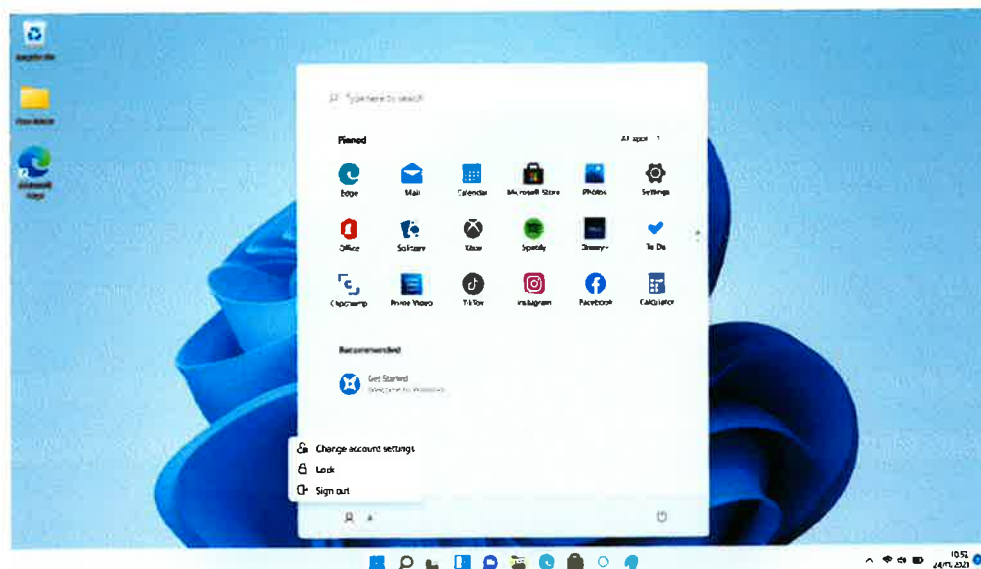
Recycle Bin

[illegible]

Microsoft Edge

Type here to search

Pinned

All apps >

Edge

Mail

Calendar

Microsoft Store

Photos

Settings

Office

Solitaire

Xbox

Spotify

Disney+

To Do

Clipchamp

Prime Video

TikTok

Instagram

Facebook

Calculator

Recommended

Get Started
Welcome to Windows

Change account settings

Lock

Sign out

10:52
24/11/2021